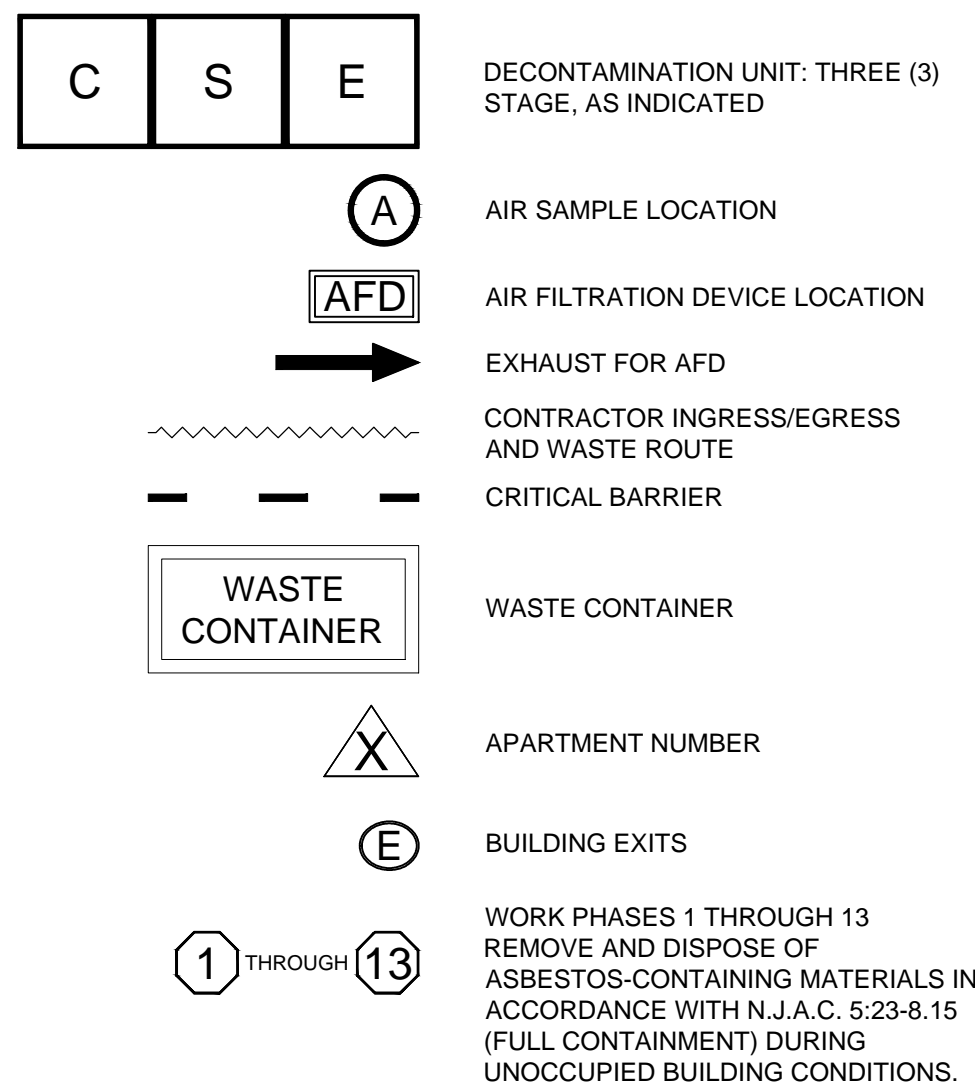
| C | S | E |
|---|---|---|

DECONTAMINATION UNIT: THREE (3) STAGE, AS INDICATED

A

AIR SAMPLE LOCATION

AFD

AIR FILTRATION DEVICE LOCATION

EXHAUST FOR AFD

CONTRACTOR INGRESS/EGRESS AND WASTE ROUTE

CRITICAL BARRIER

WASTE CONTAINER

WASTE CONTAINER

X

APARTMENT NUMBER

E

BUILDING EXITS

1 THROUGH 13

WORK PHASES 1 THROUGH 13 REMOVE AND DISPOSE OF ASBESTOS-CONTAINING MATERIALS IN ACCORDANCE WITH N.J.A.C. 5:23-8.15 (FULL CONTAINMENT) DURING UNOCCUPIED BUILDING CONDITIONS.